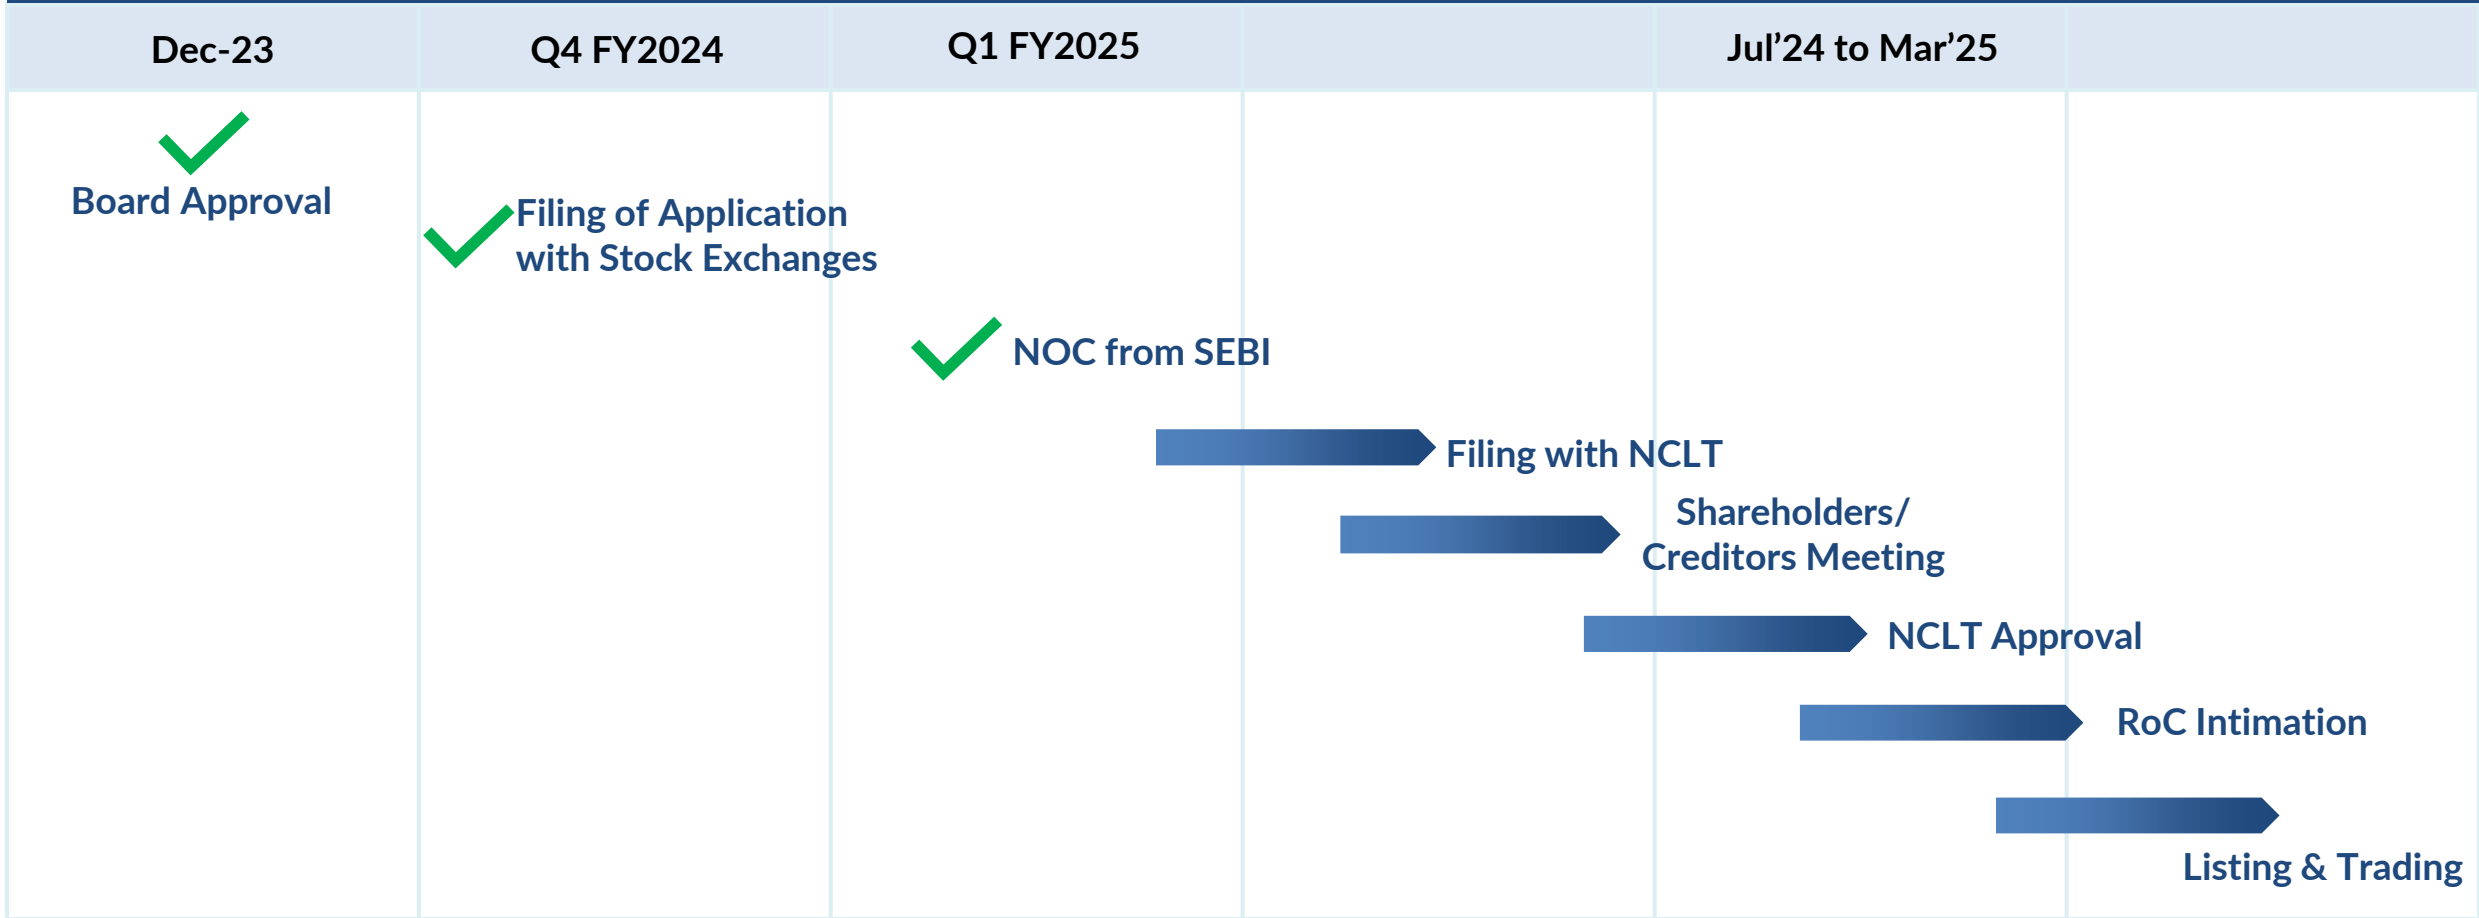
Dec-23

Q4 FY2024

Q1 FY2025

Jul’24 to Mar’25

Board Approval

Filing of Application with Stock Exchanges

NOC from SEBI

Filing with NCLT

Shareholders/ Creditors Meeting

NCLT Approval

RoC Intimation

Listing & Trading